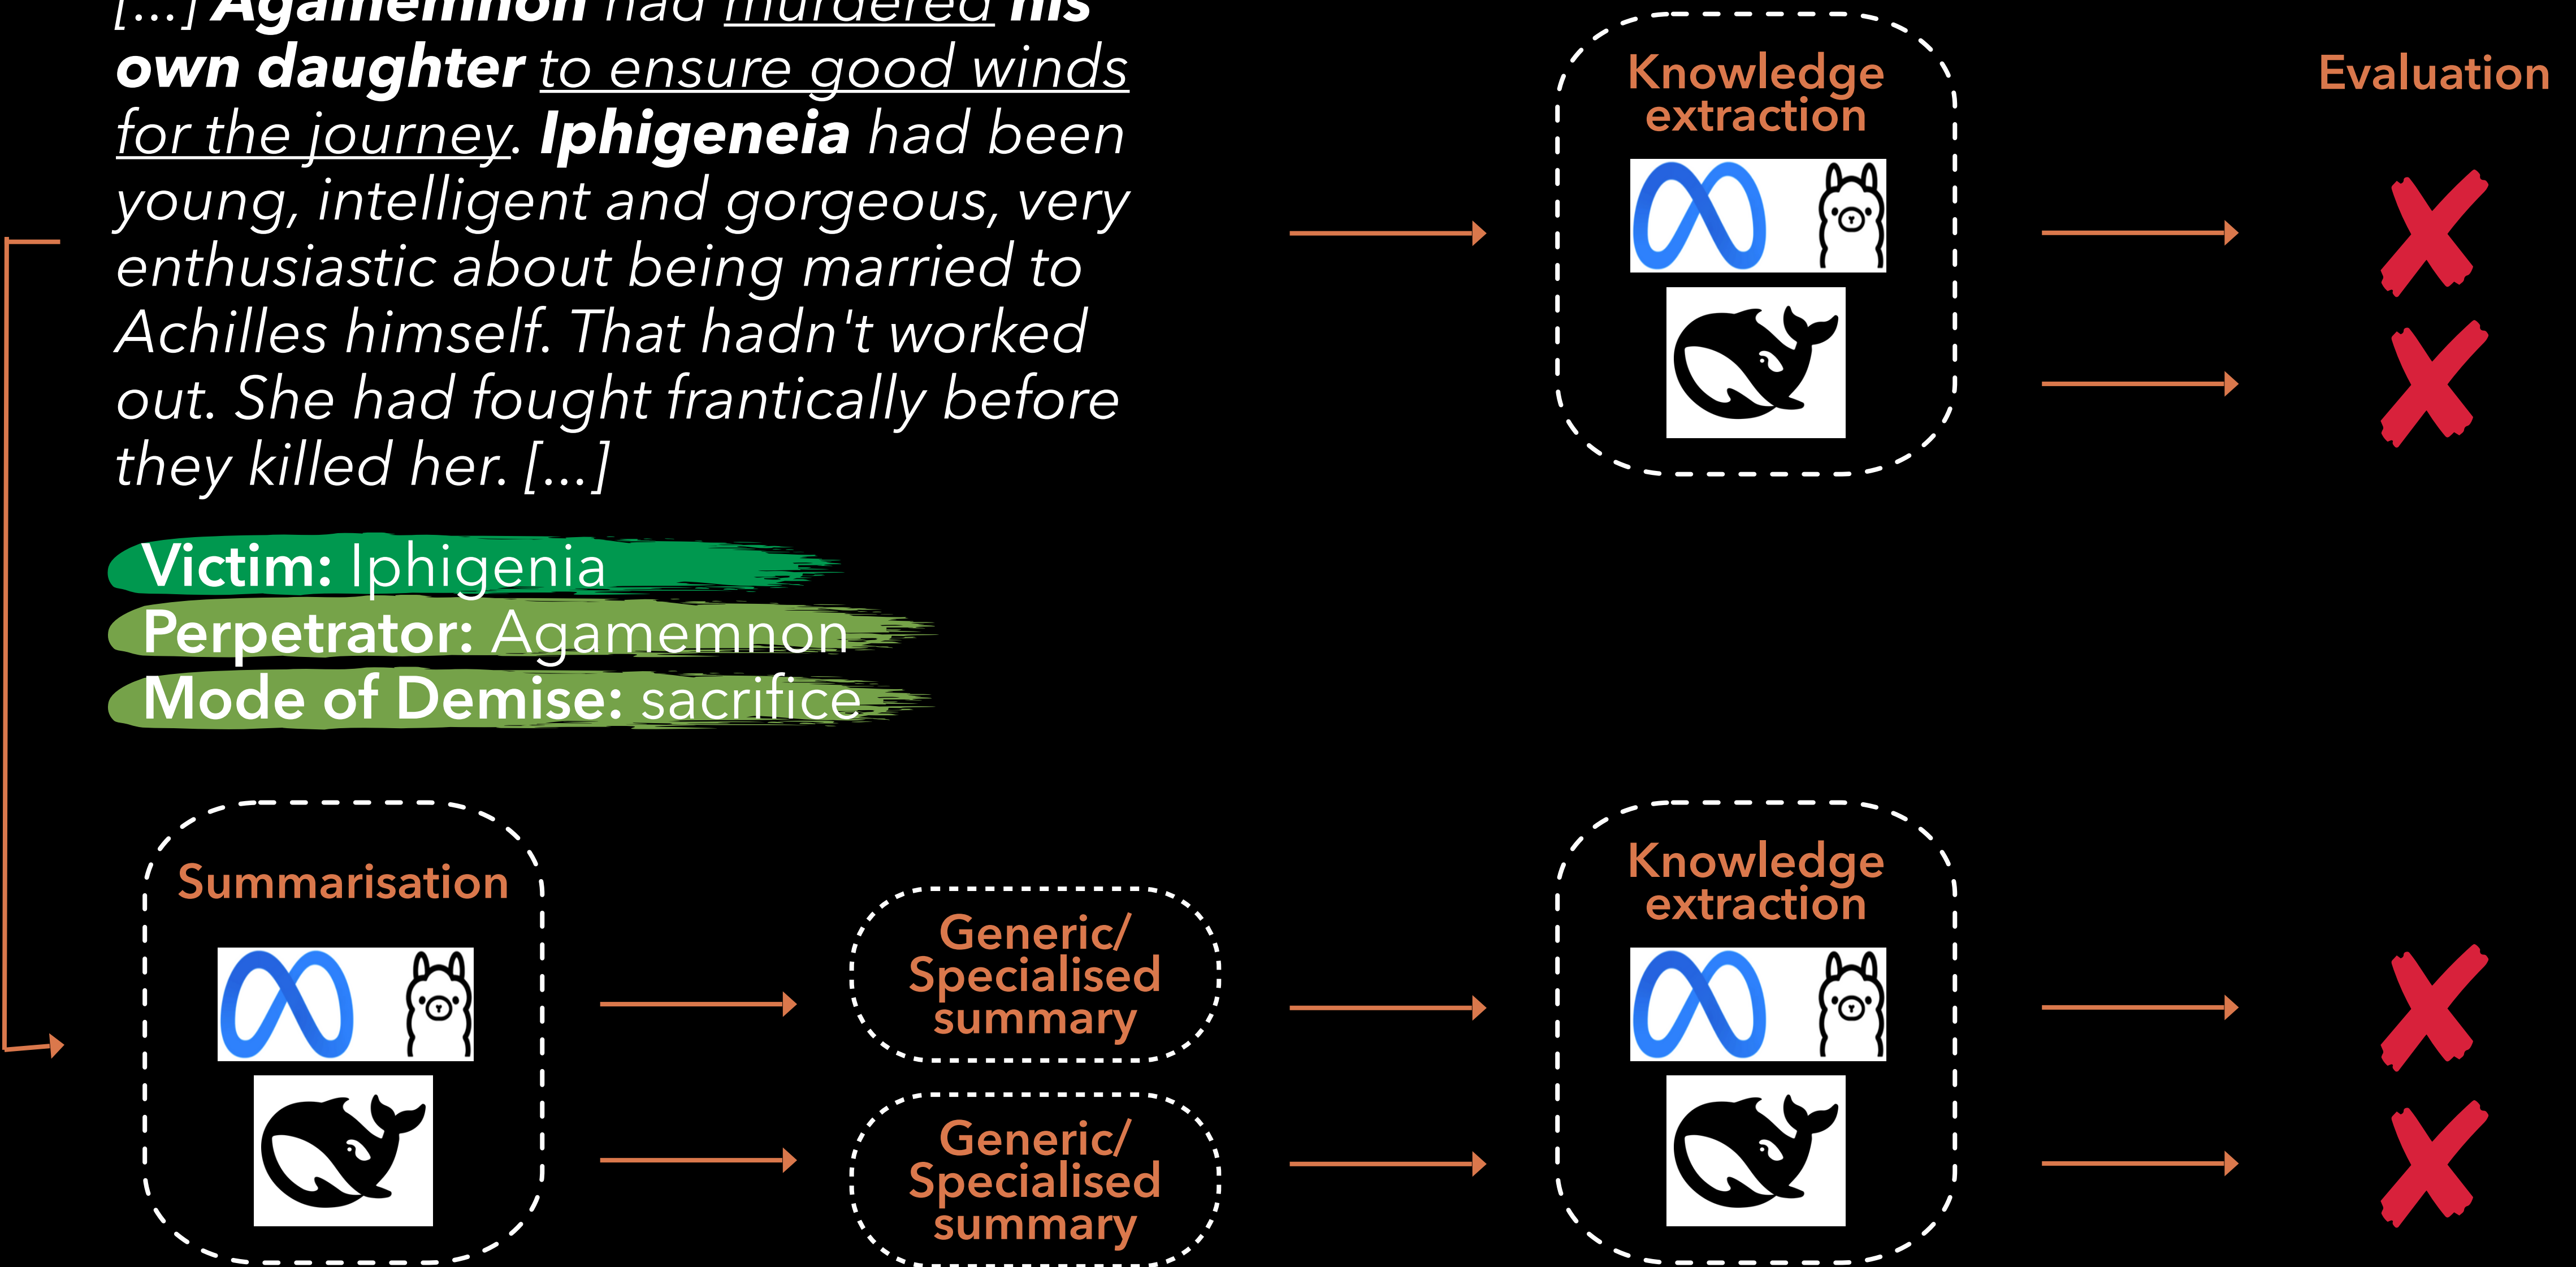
[...] Agamemnon had murdered his own daughter to ensure good winds for the journey. Iphigeneia had been young, intelligent and gorgeous, very enthusiastic about being married to Achilles himself. That hadn't worked out. She had fought frantically before they killed her. [...]

Victim: Iphigenia
Perpetrator: Agamemnon
Mode of Demise: sacrifice

Knowledge extraction

Evaluation

Summarisation

Generic/ Specialised summary

Generic/ Specialised summary

Knowledge extraction